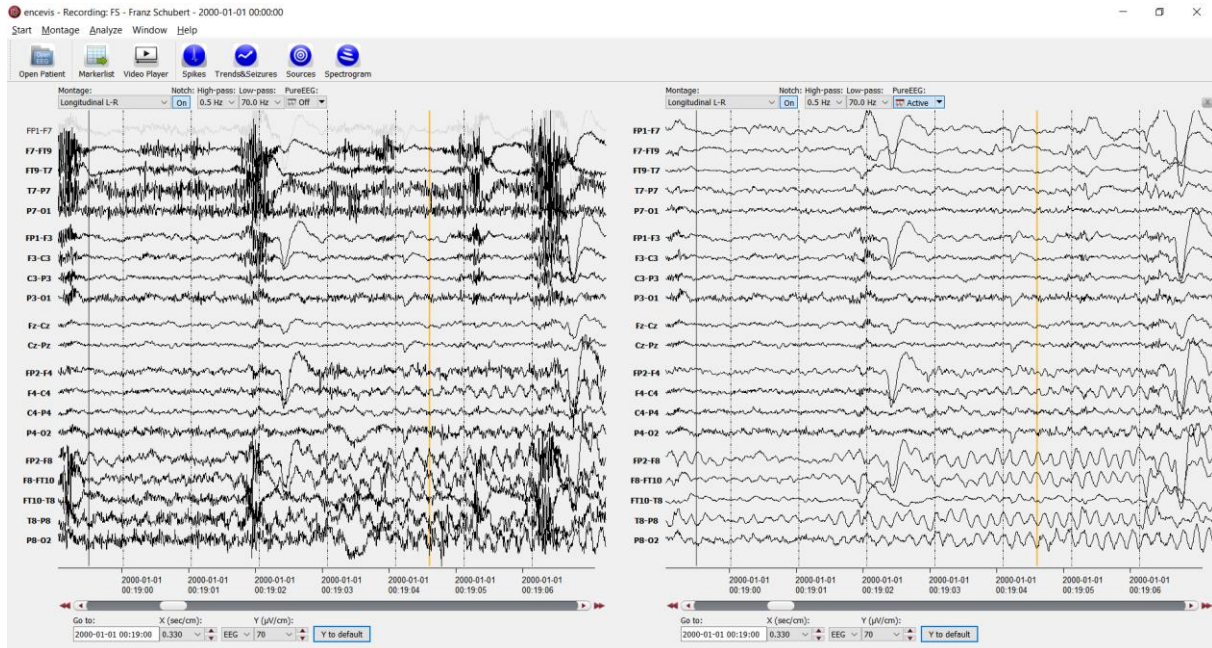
encevis - Recording: FS - Franz Schubert - 2000-01-01 00:00:00

Start Montage Analyze Window Help

Open Patient Markerlist Video Player Spikes Trends&Seizures Sources Spectrogram

Montage: Longitudinal L-R
Notch: On
High-pass: 0.5 Hz
Low-pass: 70.0 Hz
PureEEG: Off

FP1-F7
F7-FT9
FT9-T7
T7-P7
P7-O1
FP1-F3
F3-C3
C3-P3
P3-O1
Fz-Cz
Cz-Pz
FP2-F4
F4-C4
C4-P4
P4-O2
FP2-F8
F8-FT10
FT10-T8
T8-P8
P8-O2

2000-01-01 00:19:00
2000-01-01 00:19:01
2000-01-01 00:19:02
2000-01-01 00:19:03
2000-01-01 00:19:04
2000-01-01 00:19:05
2000-01-01 00:19:06

Go to: 2000-01-01 00:19:00
X (sec/cm): 0.330
EEG
Y (µV/cm): 70
Y to default

Montage: Longitudinal L-R
Notch: On
High-pass: 0.5 Hz
Low-pass: 70.0 Hz
PureEEG: Active

FP1-F7
F7-FT9
FT9-T7
T7-P7
P7-O1
FP1-F3
F3-C3
C3-P3
P3-O1
Fz-Cz
Cz-Pz
FP2-F4
F4-C4
C4-P4
P4-O2
FP2-F8
F8-FT10
FT10-T8
T8-P8
P8-O2

2000-01-01 00:19:00
2000-01-01 00:19:01
2000-01-01 00:19:02
2000-01-01 00:19:03
2000-01-01 00:19:04
2000-01-01 00:19:05
2000-01-01 00:19:06

Go to: 2000-01-01 00:19:00
X (sec/cm): 0.330
EEG
Y (µV/cm): 70
Y to default